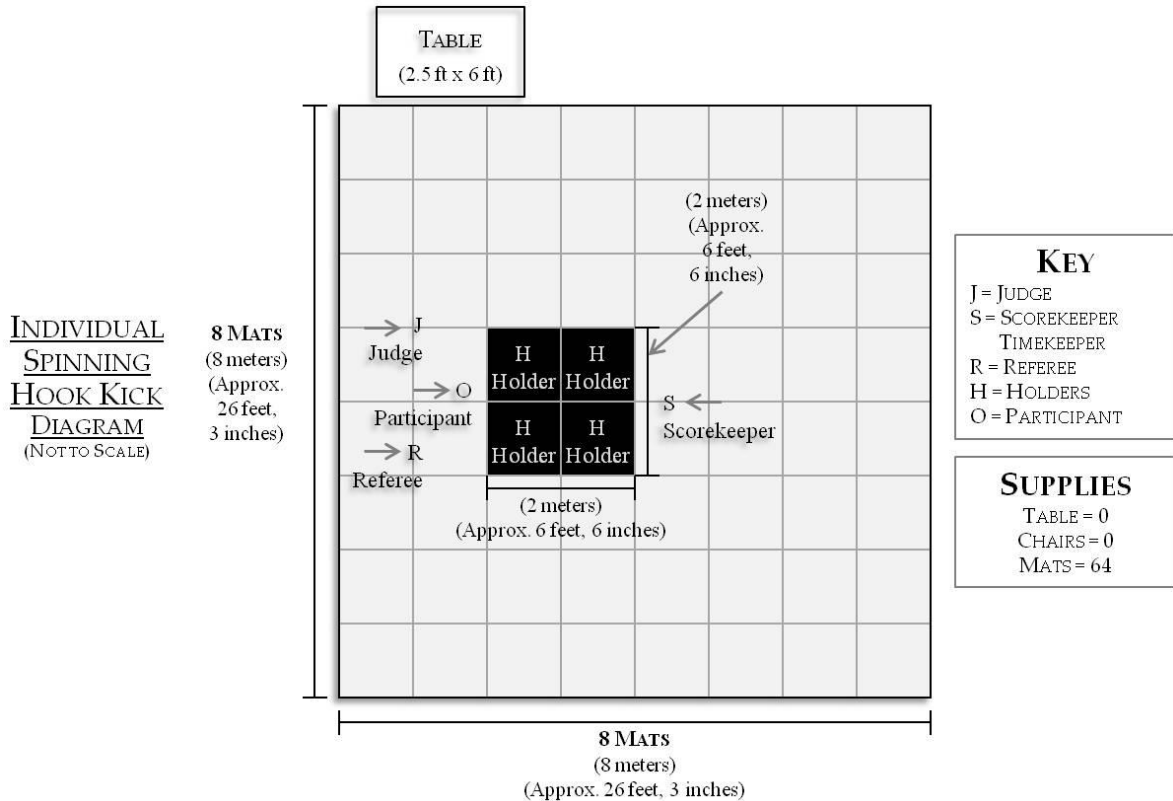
TABLE
(2.5 ft x 6 ft)

INDIVIDUAL SPINNING HOOK KICK DIAGRAM
(NOT TO SCALE)

8 MATS
(8 meters)
(Approx. 26 feet, 3 inches)

(2 meters)
(Approx. 6 feet, 6 inches)

J
Judge

O
Participant

R
Referee

H
Holder

H
Holder

H
Holder

H
Holder

S
Scorekeeper

(2 meters)
(Approx. 6 feet, 6 inches)

KEY
J = JUDGE
S = SCOREKEEPER
TIMEKEEPER
R = REFEREE
H = HOLDERS
O = PARTICIPANT

SUPPLIES
TABLE = 0
CHAIRS = 0
MATS = 64

8 MATS
(8 meters)
(Approx. 26 feet, 3 inches)